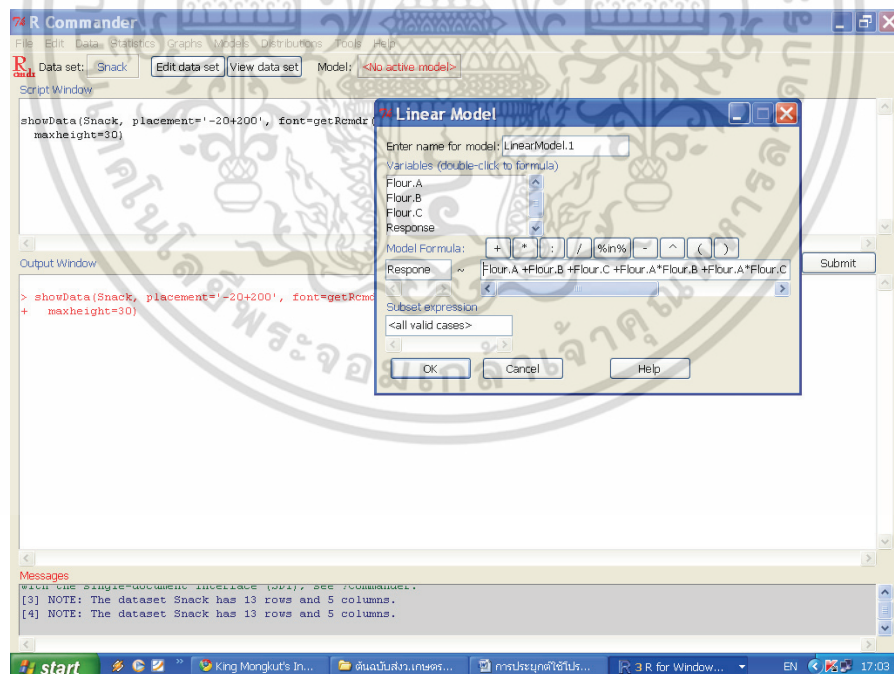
R Commander

File Edit Data Statistics Graphs Models Distributions Tools Help

Data set: Snack Edit data set View data set Model: <No active model>

Script Window

showData(Snack, placement='-20+200', font=getRcmdr(
maxheight=30)

Output Window

> showData(Snack, placement='-20+200', font=getRcmd
+ maxheight=30)

Submit

Linear Model

Enter name for model: LinearModel.1

Variables (double-click to formula)

Flour.A
Flour.B
Flour.C
Response

Model Formula: + * : / %in% - ^ ( )

Respone ~ Flour.A +Flour.B +Flour.C +Flour.A*Flour.B +Flour.A*Flour.C

Subset expression

<all valid cases>

OK Cancel Help

Messages

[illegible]
[3] NOTE: The dataset Snack has 13 rows and 5 columns.
[4] NOTE: The dataset Snack has 13 rows and 5 columns.

start King Mongkut's In... ต้นฉบับส่ง.เกษตร... การประยุกต์ใช้โปร... 3 R for Window... EN 17:03